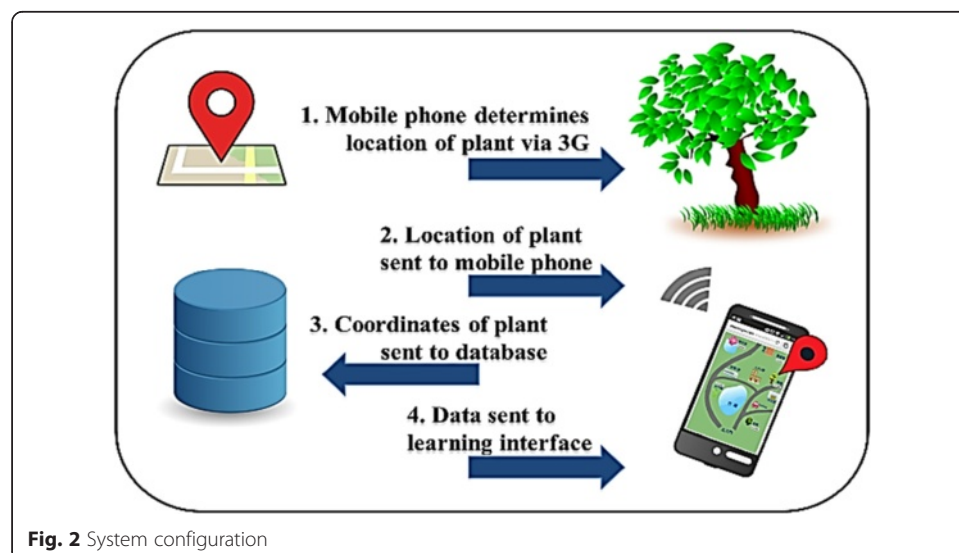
1. Mobile phone determines location of plant via 3G

2. Location of plant sent to mobile phone

3. Coordinates of plant sent to database

4. Data sent to learning interface

**Fig. 2** System configuration